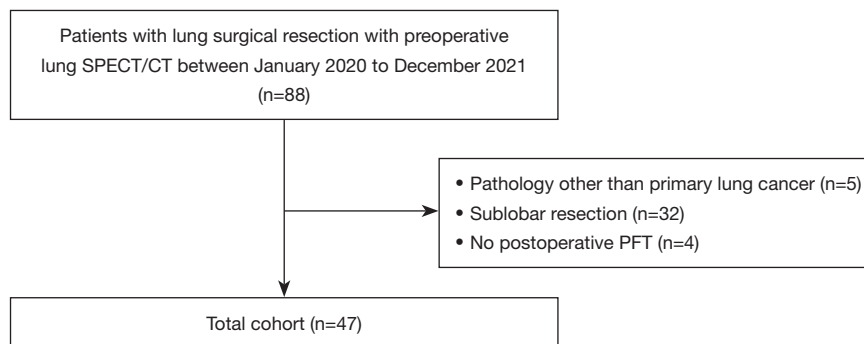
Patients with lung surgical resection with preoperative lung SPECT/CT between January 2020 to December 2021 (n=88)

• Pathology other than primary lung cancer (n=5)
• Sublobar resection (n=32)
• No postoperative PFT (n=4)

Total cohort (n=47)